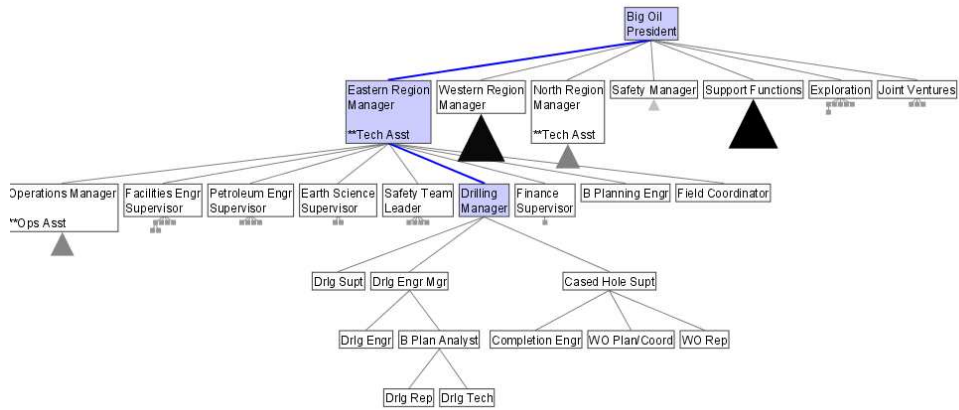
Big Oil President

Eastern Region Manager

**Tech Asst

Western Region Manager

North Region Manager

**Tech Asst

Safety Manager

Support Functions

Exploration

Joint Ventures

Operations Manager

**Ops Asst

Facilities Engr Supervisor

Petroleum Engr Supervisor

Earth Science Supervisor

Safety Team Leader

Drilling Manager

Finance Supervisor

B Planning Engr

Field Coordinator

Drlg Supt

Drlg Engr Mgr

Cased Hole Supt

Drlg Engr

B Plan Analyst

Completion Engr

WO Plan/Coord

WO Rep

Drlg Rep

Drlg Tech